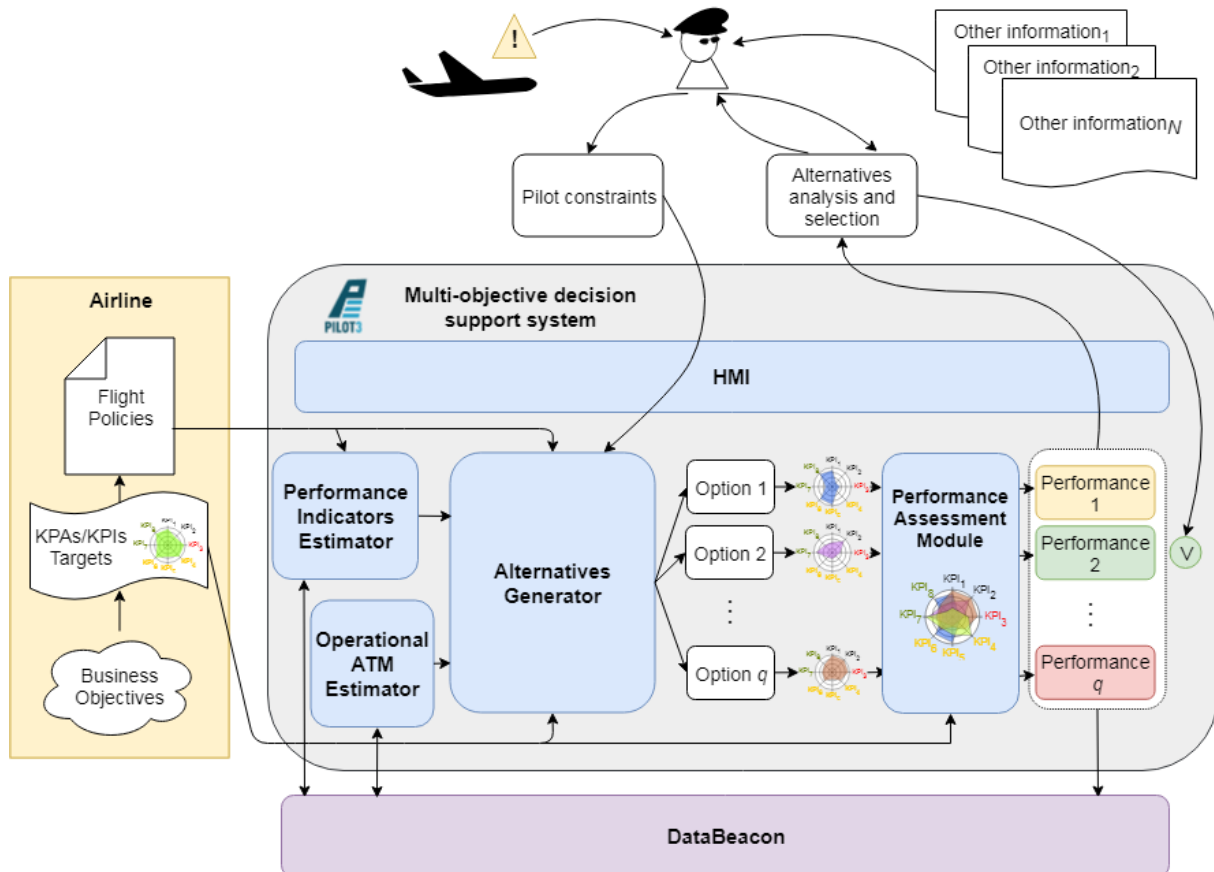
!

Other information$_1$

Other information$_2$

Other information$_N$

Pilot constraints

Alternatives analysis and selection

Airline

Flight Policies

KPAs/KPIs Targets

Business Objectives

PILOT3

Multi-objective decision support system

HMI

Performance Indicators Estimator

Operational ATM Estimator

Alternatives Generator

Option 1

Option 2

⋮

Option $q$

Performance Assessment Module

KPI$_1$ KPI$_2$ KPI$_3$ KPI$_4$ KPI$_5$ KPI$_6$ KPI$_7$ KPI$_8$

Performance 1

Performance 2

⋮

Performance $q$

V

DataBeacon